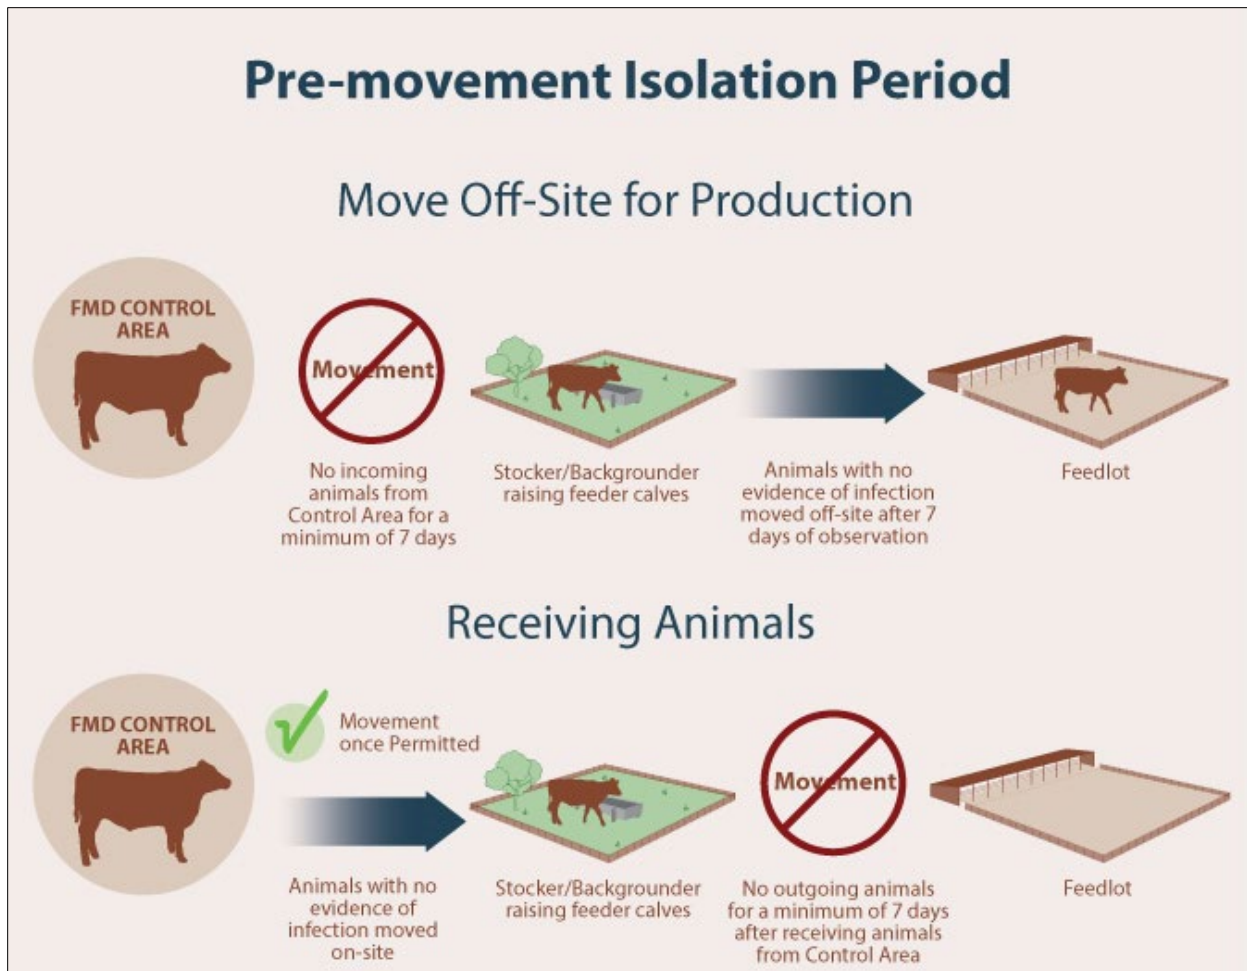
Pre-movement Isolation Period

Move Off-Site for Production

FMD CONTROL AREA

Movement

No incoming animals from Control Area for a minimum of 7 days

Stocker/Backgrounder raising feeder calves

Animals with no evidence of infection moved off-site after 7 days of observation

Feedlot

Receiving Animals

FMD CONTROL AREA

Movement once Permitted

Animals with no evidence of infection moved on-site

Stocker/Backgrounder raising feeder calves

Movement

No outgoing animals for a minimum of 7 days after receiving animals from Control Area

Feedlot